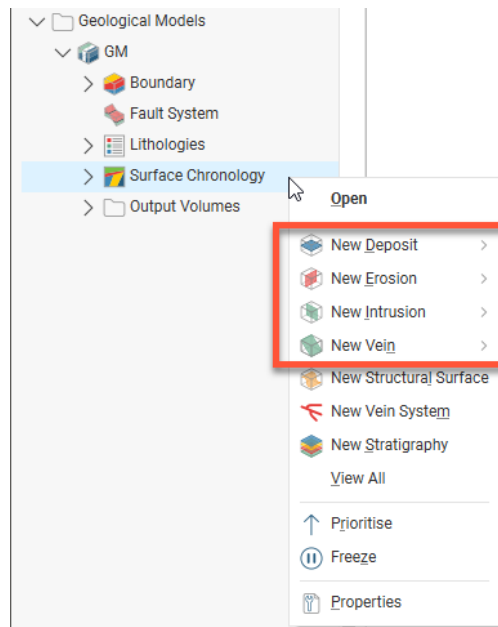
Geological Models
GM
Boundary
Fault System
Lithologies
Surface Chronology
Output Volumes

Open
New Deposit
New Erosion
New Intrusion
New Vein
New Structural Surface
New Vein System
New Stratigraphy
View All
Prioritise
Freeze
Properties